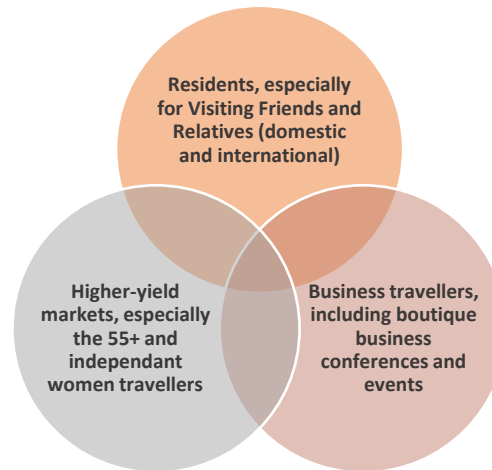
Residents, especially for Visiting Friends and Relatives (domestic and international)

Higher-yield markets, especially the 55+ and independant women travellers

Business travellers, including boutique business conferences and events